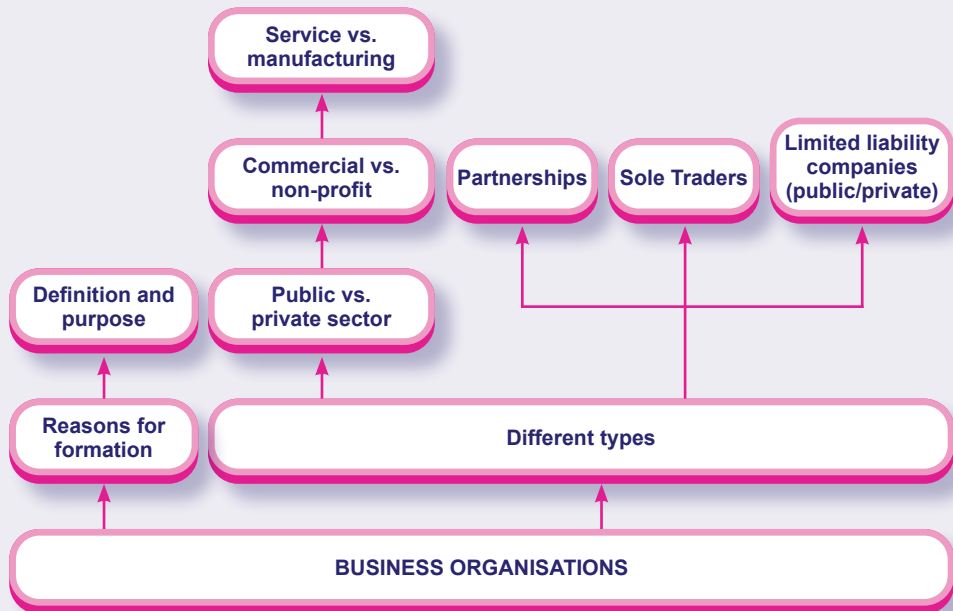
Service vs. manufacturing

Commercial vs. non-profit

Partnerships

Sole Traders

Limited liability companies (public/private)

Definition and purpose

Public vs. private sector

Reasons for formation

Different types

BUSINESS ORGANISATIONS